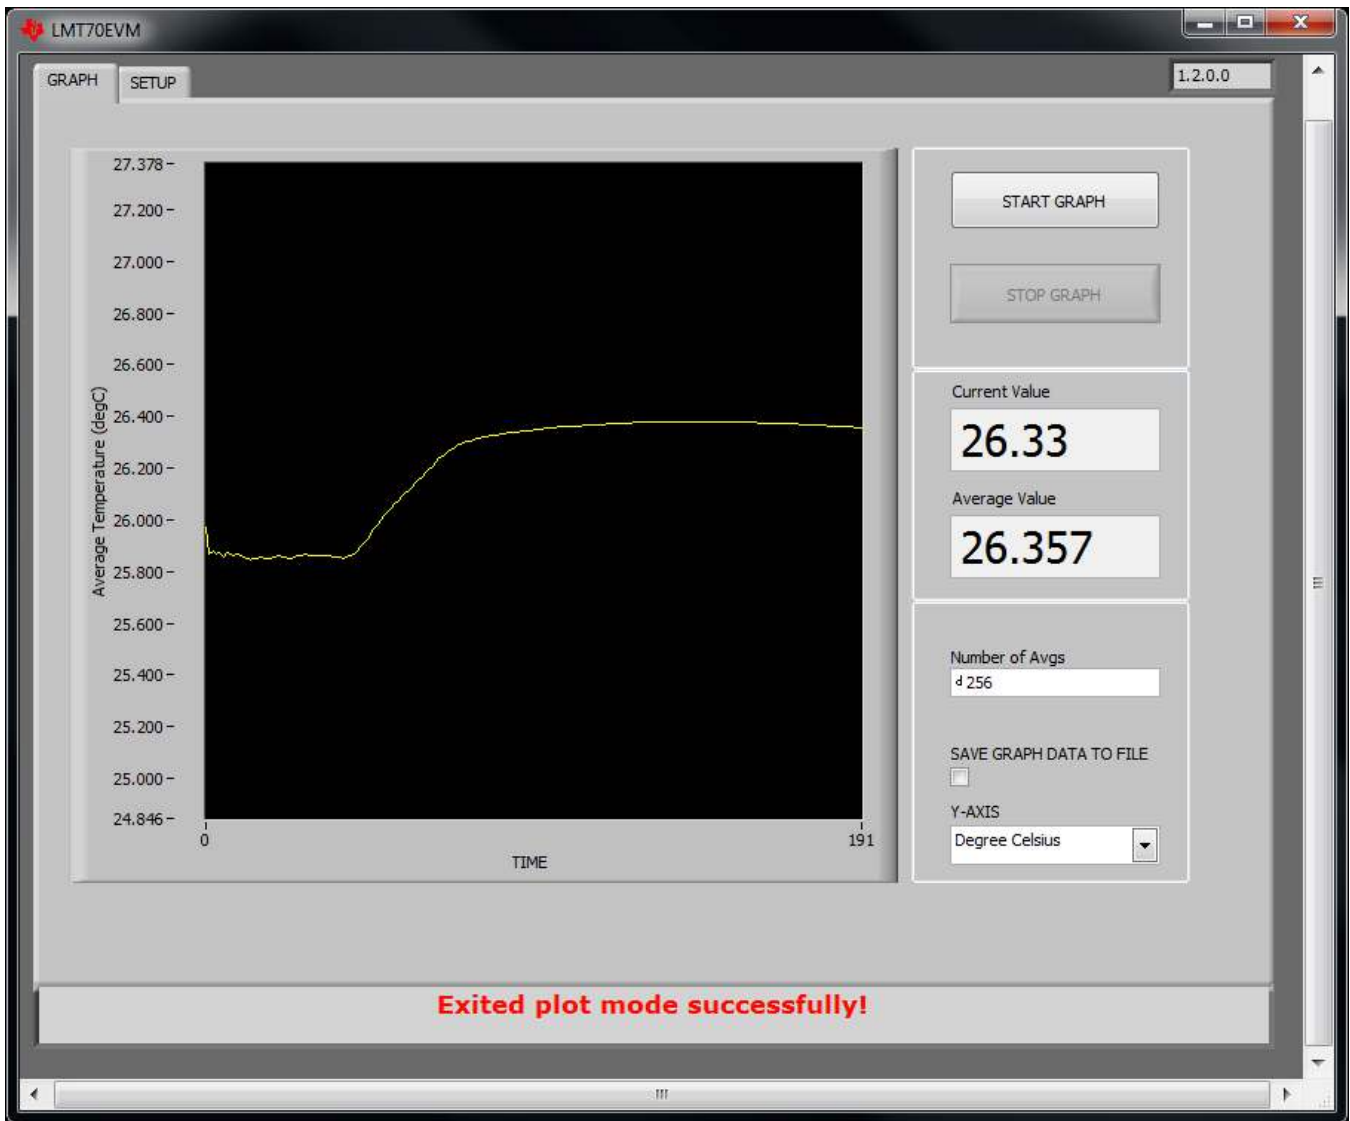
LMT70EVM

GRAPH
SETUP

1.2.0.0

27.378
27.200
27.000
26.800
26.600
26.400
26.200
26.000
25.800
25.600
25.400
25.200
25.000
24.846

Average Temperature (degC)

0
191
TIME

START GRAPH
STOP GRAPH

Current Value
26.33
Average Value
26.357

Number of Avgs
256

SAVE GRAPH DATA TO FILE

Y-AXIS
Degree Celsius

Exited plot mode successfully!